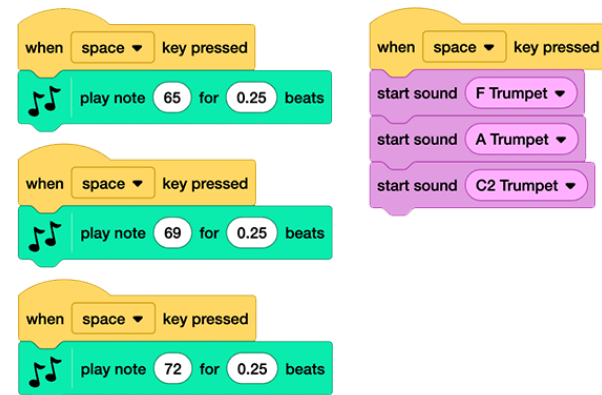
when space key pressed
play note 65 for 0.25 beats

when space key pressed
play note 69 for 0.25 beats

when space key pressed
play note 72 for 0.25 beats

when space key pressed
start sound F Trumpet
start sound A Trumpet
start sound C2 Trumpet